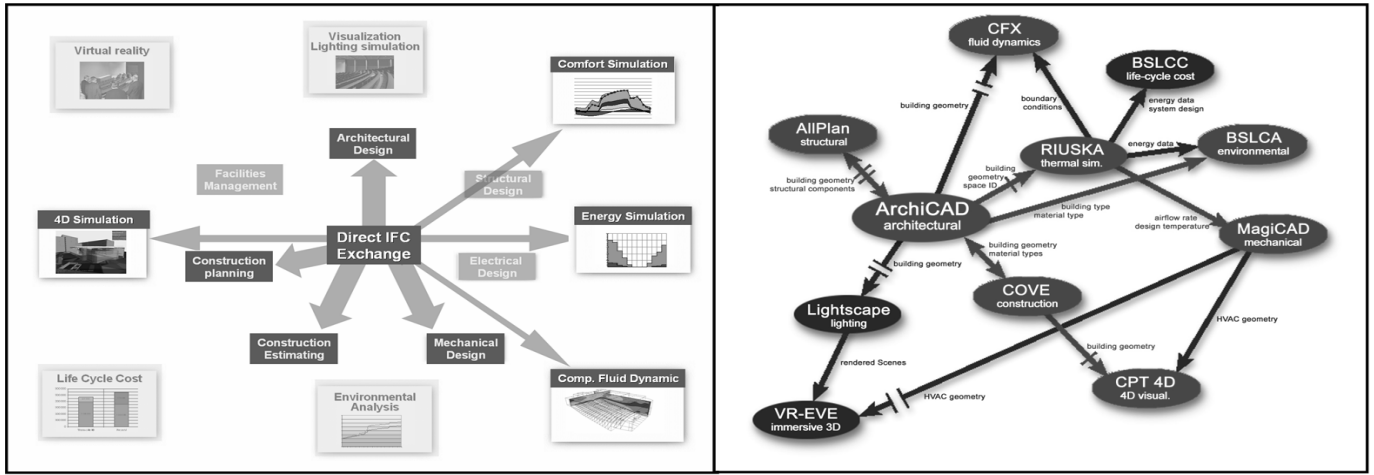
Virtual reality

Visualization
Lighting simulation

Comfort Simulation

Architectural Design

Facilities Management

Structural Design

4D Simulation

Direct IFC Exchange

Energy Simulation

Construction planning

Electrical Design

Construction Estimating

Mechanical Design

Life Cycle Cost

Environmental Analysis

Comp. Fluid Dynamic

CFX
fluid dynamics

BSLCC
life-cycle cost

building geometry

boundary conditions

energy data
system design

AllPlan
structural

RIUSKA
thermal sim.

energy data

BSLCA
environmental

building geometry
space ID

building geometry
structural components

ArchiCAD
architectural

building type
material type

airflow rate
design temperature

MagiCAD
mechanical

building geometry
material types

building geometry

COVE
construction

Lightscape
lighting

HVAC geometry

building geometry

rendered Scenes

CPT 4D
4D visual.

VR-EVE
immersive 3D

HVAC geometry